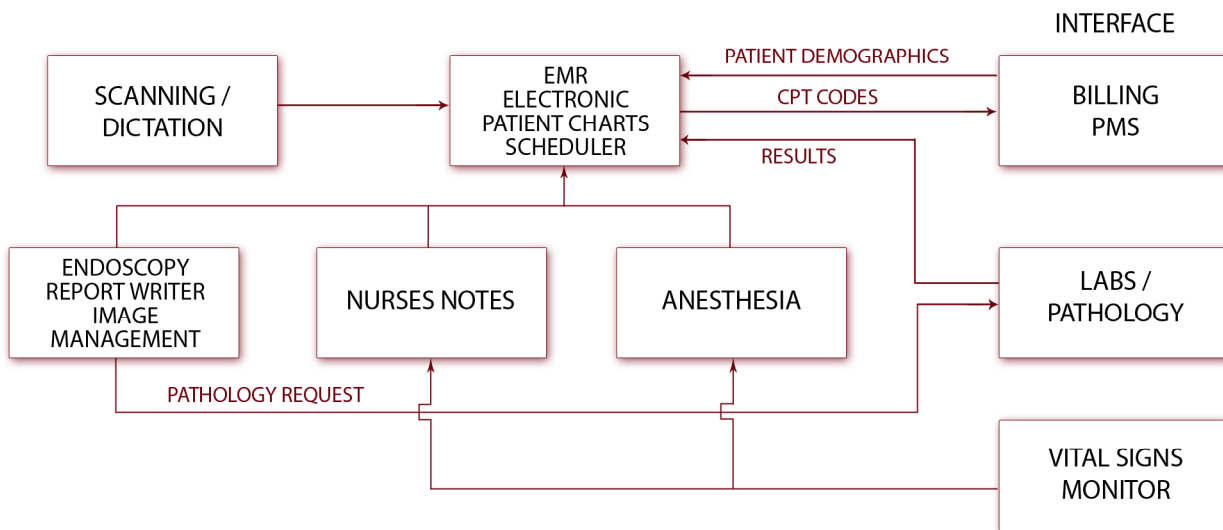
INTERFACE

SCANNING / DICTATION

EMR
ELECTRONIC
PATIENT CHARTS
SCHEDULER

PATIENT DEMOGRAPHICS

CPT CODES

RESULTS

BILLING
PMS

ENDOSCOPY
REPORT WRITER
IMAGE
MANAGEMENT

NURSES NOTES

ANESTHESIA

LABS /
PATHOLOGY

PATHOLOGY REQUEST

VITAL SIGNS
MONITOR